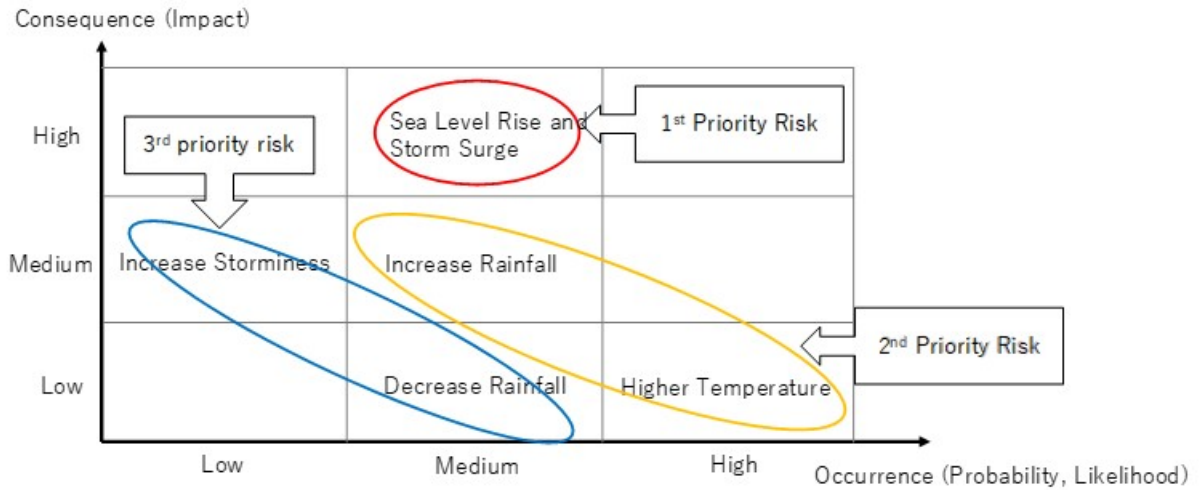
Consequence (Impact)

High

3rd priority risk

Sea Level Rise and Storm Surge

1st Priority Risk

Medium

Increase Storminess

Increase Rainfall

2nd Priority Risk

Low

Decrease Rainfall

Higher Temperature

Low

Medium

High

Occurrence (Probability, Likelihood)